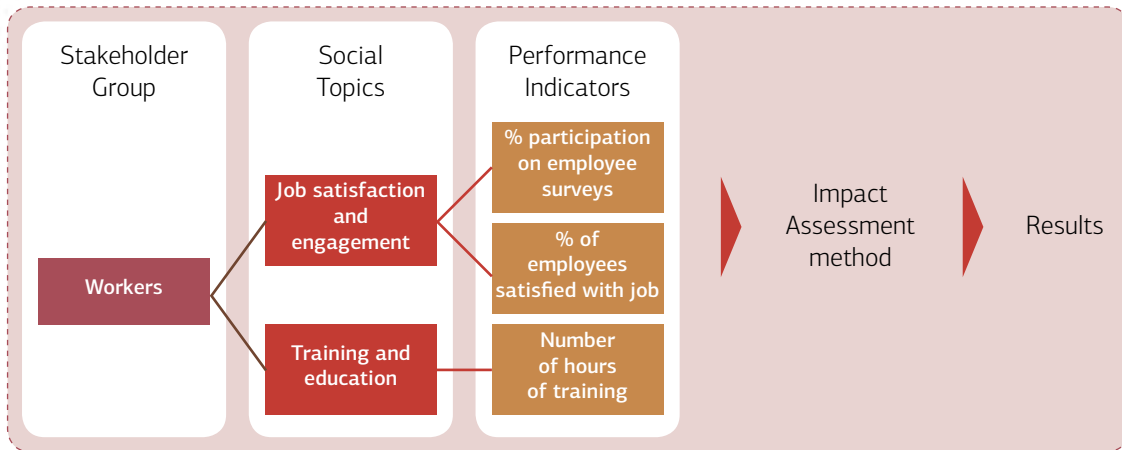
Stakeholder Group

Workers

Social Topics

Job satisfaction and engagement

Training and education

Performance Indicators

% participation on employee surveys

% of employees satisfied with job

Number of hours of training

Impact Assessment method

Results